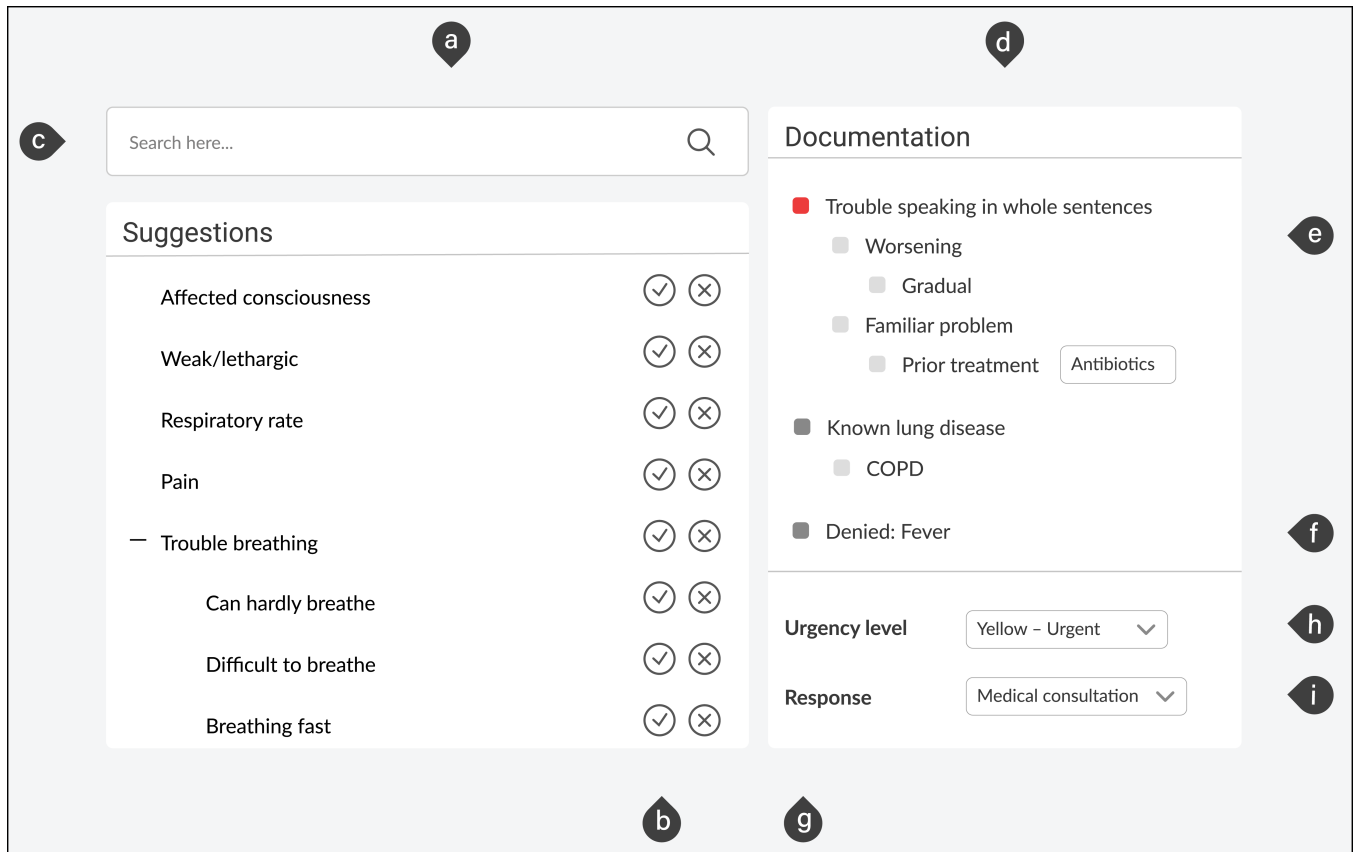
a

d

c

Search here...

Suggestions

Affected consciousness

Weak/lethargic

Respiratory rate

Pain

— Trouble breathing

Can hardly breathe

Difficult to breathe

Breathing fast

Documentation

Trouble speaking in whole sentences

Worsening

Gradual

Familiar problem

Prior treatment Antibiotics

Known lung disease

COPD

Denied: Fever

e

f

Urgency level Yellow – Urgent

Response Medical consultation

h

i

b

g